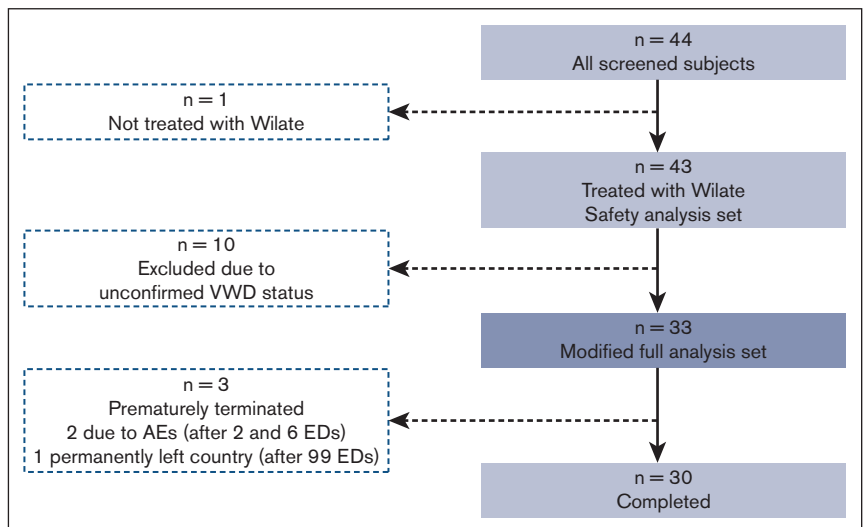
n = 44
All screened subjects

n = 1
Not treated with Wilate

n = 43
Treated with Wilate
Safety analysis set

n = 10
Excluded due to
unconfirmed VWD status

n = 33
Modified full analysis set

n = 3
Prematurely terminated
2 due to AEs (after 2 and 6 EDs)
1 permanently left country (after 99 EDs)

n = 30
Completed